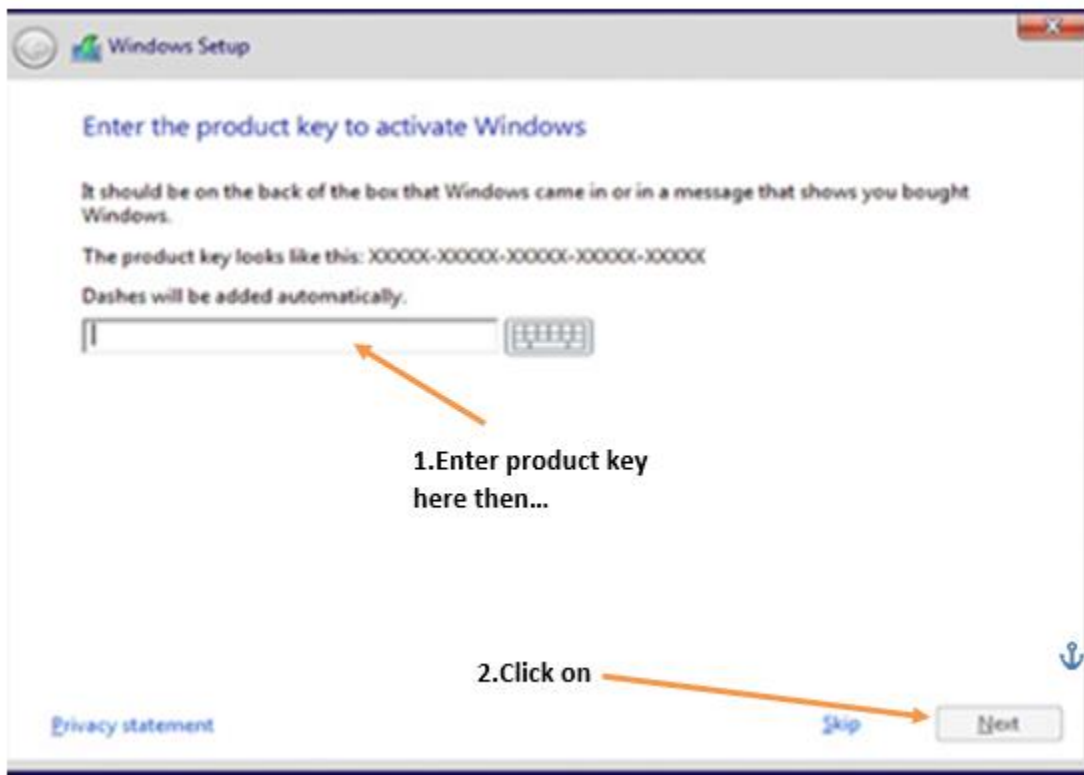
Windows Setup

Enter the product key to activate Windows

It should be on the back of the box that Windows came in or in a message that shows you bought Windows.

The product key looks like this: XXXXX-XXXXX-XXXXX-XXXXX-XXXXX

Dashes will be added automatically.

1.Enter product key here then...

2.Click on

Privacy statement

Skip

Next